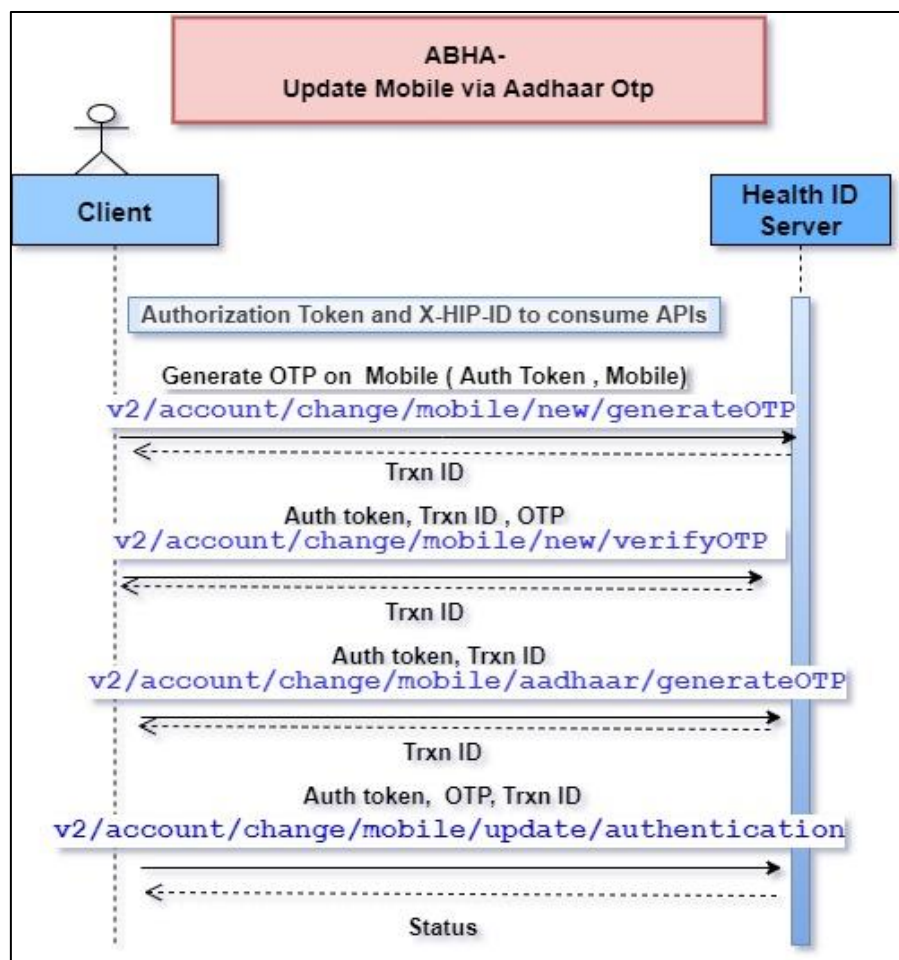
ABHA-
Update Mobile via Aadhaar Otp

Client

Health ID Server

Authorization Token and X-HIP-ID to consume APIs

Generate OTP on Mobile ( Auth Token , Mobile)
v2/account/change/mobile/new/generateOTP

Trxn ID

Auth token, Trxn ID , OTP
v2/account/change/mobile/new/verifyOTP

Trxn ID

Auth token, Trxn ID
v2/account/change/mobile/aadhaar/generateOTP

Trxn ID

Auth token, OTP, Trxn ID
v2/account/change/mobile/update/authentication

Status